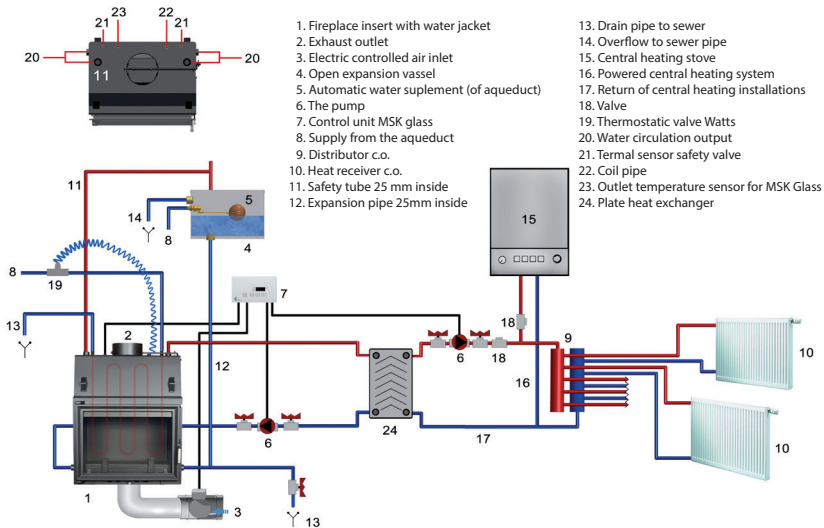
1. Fireplace insert with water jacket
2. Exhaust outlet
3. Electric controlled air inlet
4. Open expansion vassel
5. Automatic water suplement (of aqueduct)
6. The pump
7. Control unit MSK glass
8. Supply from the aqueduct
9. Distributor c.o.
10. Heat receiver c.o.
11. Safety tube 25 mm inside
12. Expansion pipe 25mm inside
13. Drain pipe to sewer
14. Overflow to sewer pipe
15. Central heating stove
16. Powered central heating system
17. Return of central heating installations
18. Valve
19. Thermostatic valve Watts
20. Water circulation output
21. Termal sensor safety valve
22. Coil pipe
23. Outlet temperature sensor for MSK Glass
24. Plate heat exchanger

21 23 22 21
20 11 20
11
5
14
8
4
8
19
7
15
13
2
12
18
9
6
18
10
16
6
24
17
10
1
3
13